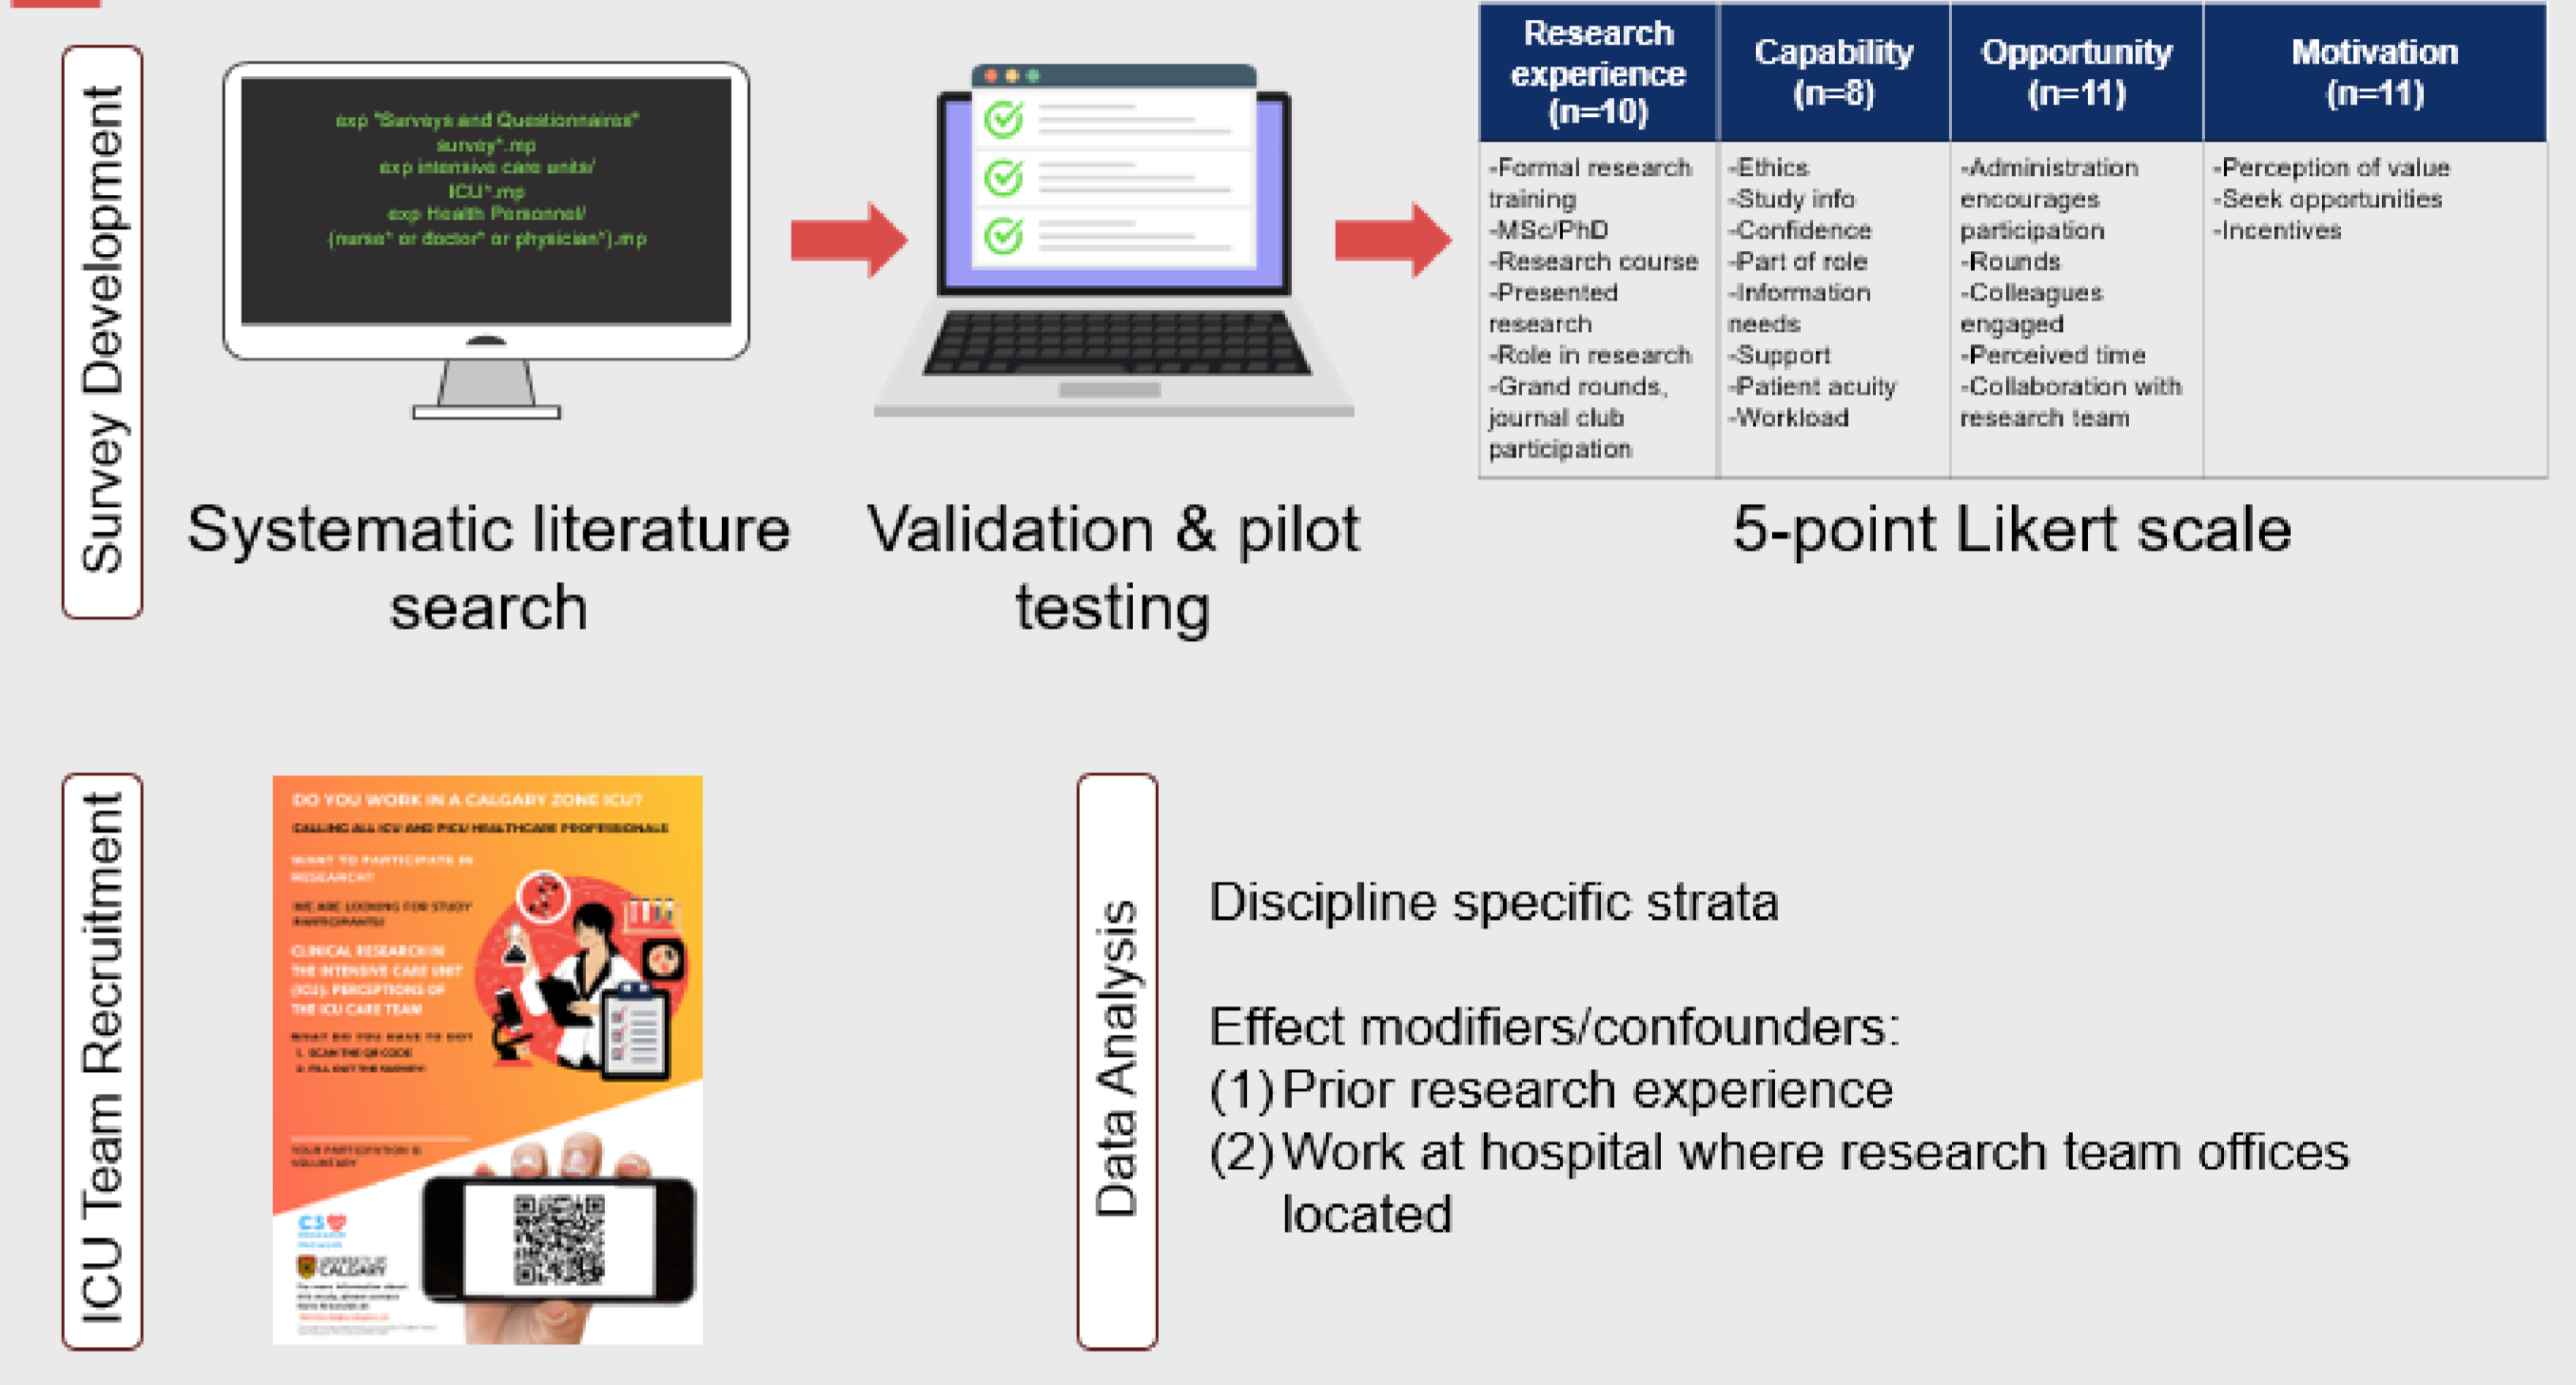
Survey Development

exp "Surveys and Questionnaires"
survey*.mp
exp intensive care units/
ICU*.mp
exp Health Personnel/
(nurse* or doctor* or physician*).mp

Systematic literature search

Validation & pilot testing

| Research experience (n=10) | Capability (n=8) | Opportunity (n=11) | Motivation (n=11) |
|---|---|---|---|
| -Formal research training -MSc/PhD -Research course -Presented research -Role in research -Grand rounds, journal club participation | -Ethics -Study info -Confidence -Part of role -Information needs -Support -Patient acuity -Workload | -Administration encourages participation -Rounds -Colleagues engaged -Perceived time -Collaboration with research team | -Perception of value -Seek opportunities -Incentives |

5-point Likert scale

ICU Team Recruitment

DO YOU WORK IN A CALGARY ZONE ICU?
CALLING ALL ICU AND PICU HEALTHCARE PROFESSIONALS
WANT TO PARTICIPATE IN RESEARCH?
WE ARE LOOKING FOR STUDY PARTICIPANTS!
CLINICAL RESEARCH IN THE INTENSIVE CARE UNIT (ICU): PERCEPTIONS OF THE ICU CARE TEAM
WHAT DO YOU HAVE TO DO?
1. SCAN THE QR CODE
2. FILL OUT THE SURVEY
YOUR PARTICIPATION IS VOLUNTARY
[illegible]

Data Analysis

Discipline specific strata

Effect modifiers/confounders:
(1) Prior research experience
(2) Work at hospital where research team offices located